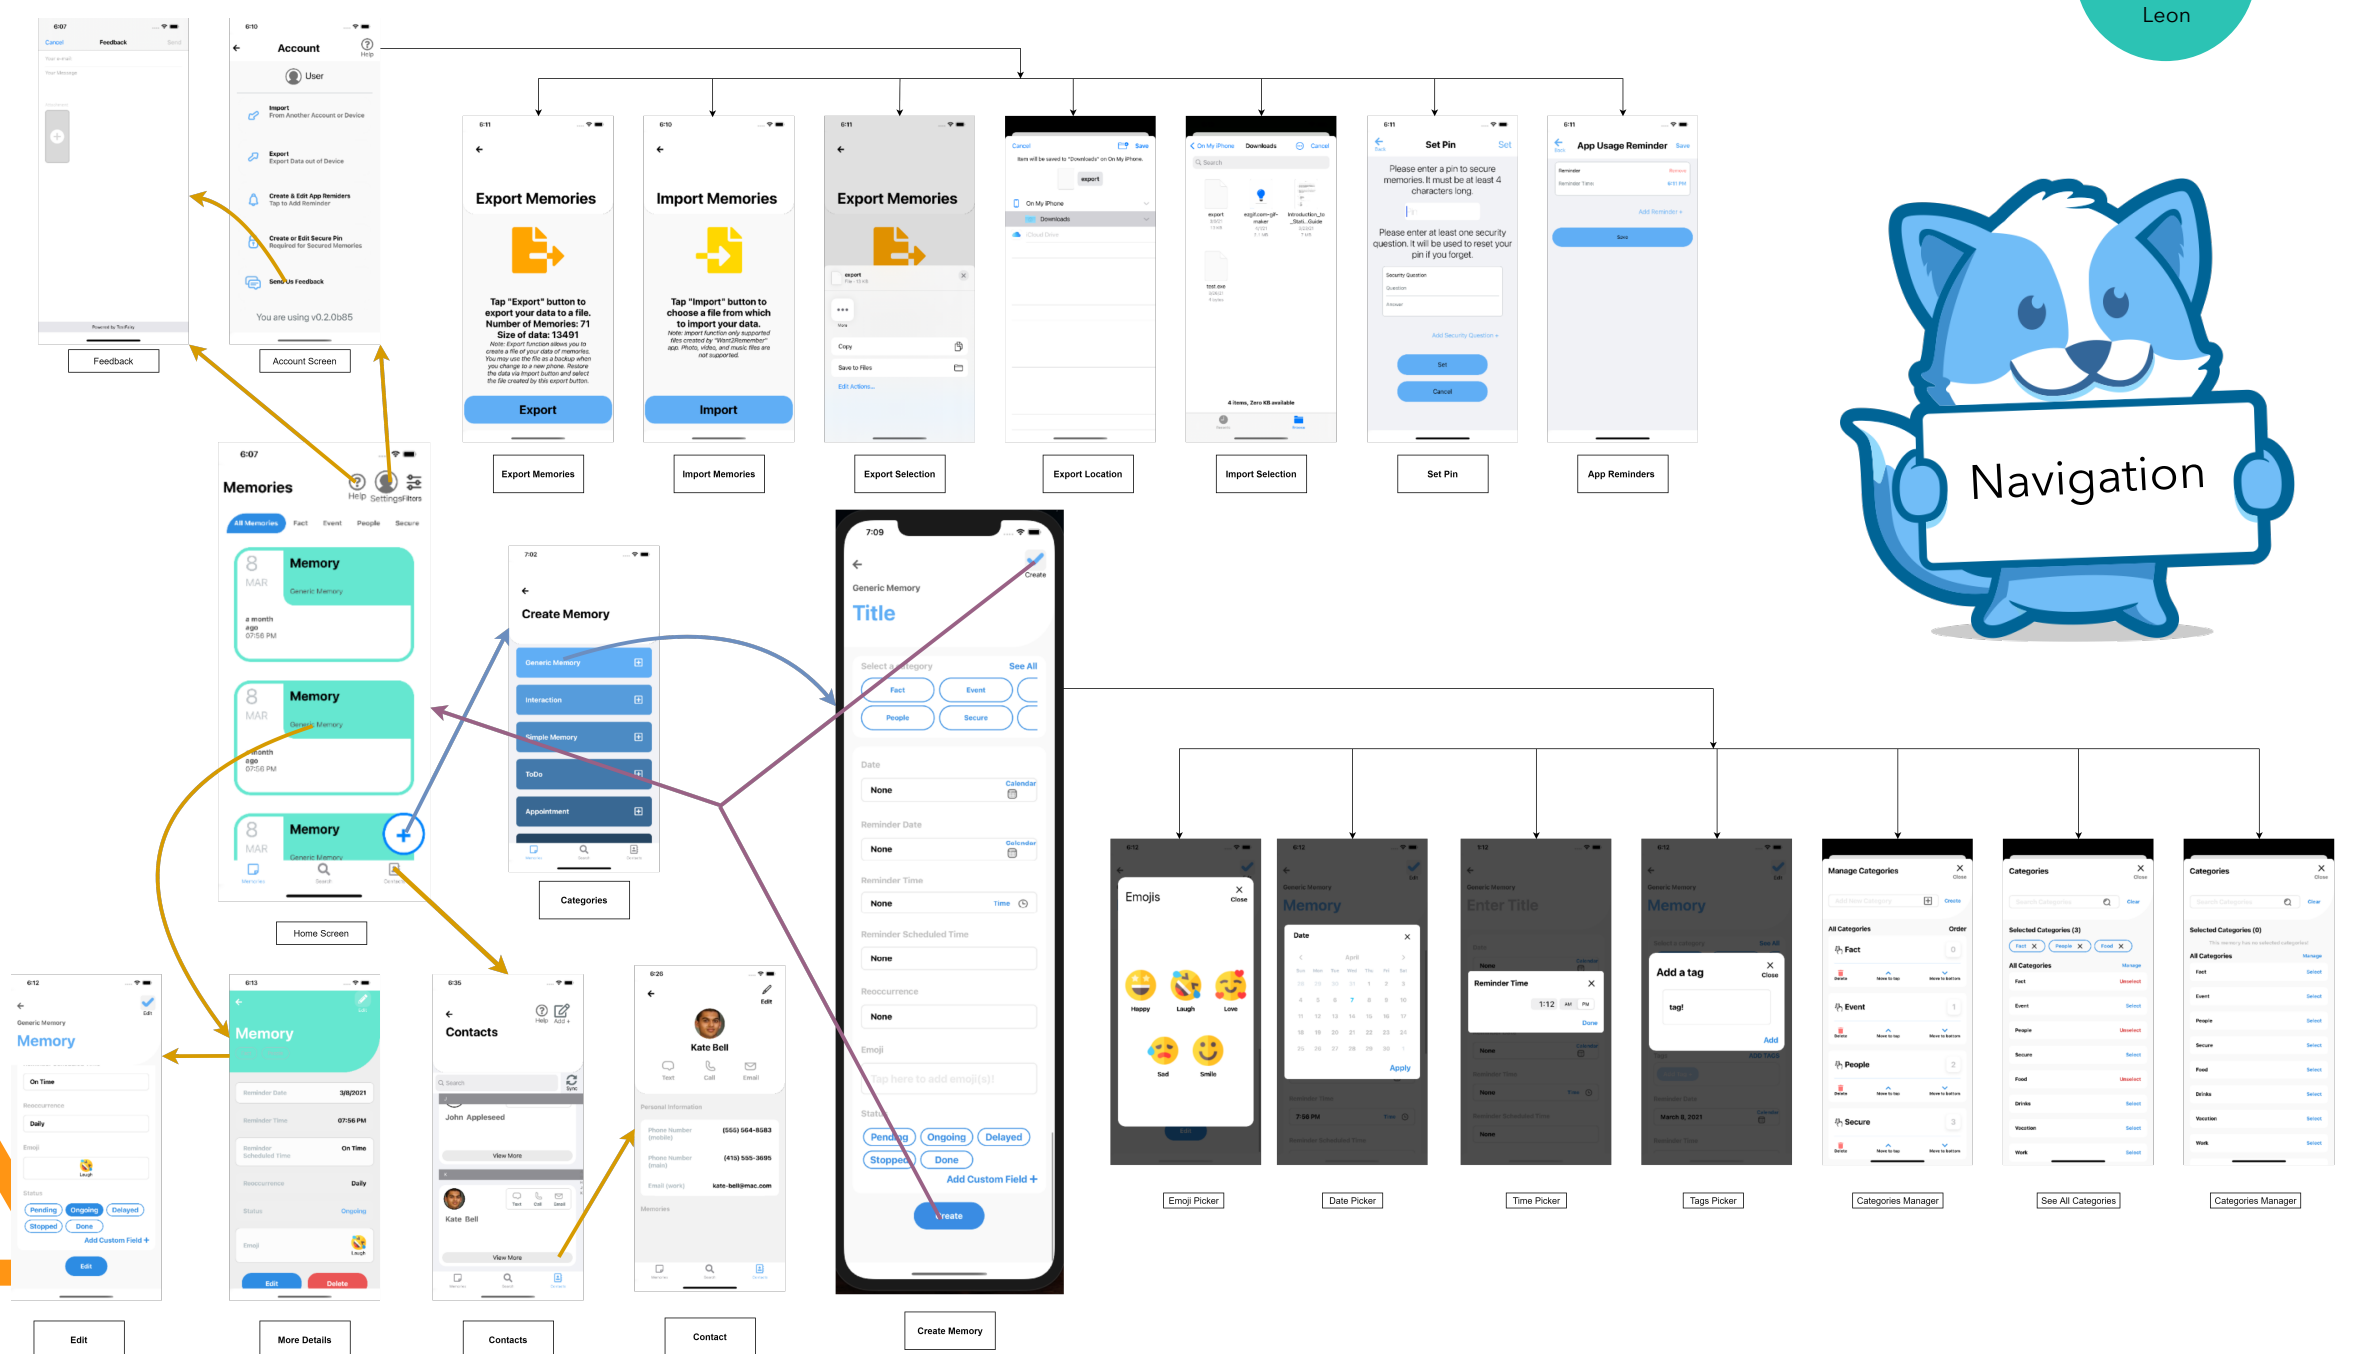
Leon

Navigation

6:07
Cancel Feedback Send
Your e-mail
Your Message
Powered by TestFairy
Feedback

6:10
Account
Help
User
Import
From Another Account or Device
Export
Export Data out of Device
Create & Edit App Reminders
Tap to Add Reminder
Create or Edit Secure Pin
Required for Secured Memories
Send Us Feedback
You are using v0.2.0b85
Account Screen

6:11
Export Memories
Tap "Export" button to export your data to a file.
Number of Memories: 71
Size of data: 13491
Export
Export Memories

6:10
Import Memories
Tap "Import" button to choose a file from which to import your data.
Import
Import Memories

6:11
Export Memories
export
Copy
Save to Files
Edit Actions...
Export Selection

Cancel Save
export
On My iPhone
Downloads
iCloud Drive
Export Location

On My iPhone Downloads Cancel
Search
4 items, Zero KB available
Import Selection

6:11
Set Pin Set
Please enter a pin to secure memories. It must be at least 4 characters long.
Please enter at least one security question. It will be used to reset your pin if you forget.
Security Question
Question
Answer
Add Security Question +
Set
Cancel
Set Pin

6:11
App Usage Reminder Save
Reminder
Reminder Time
Add Reminder +
Save
App Reminders

6:07
Memories
Help Settings Filters
All Memories Fact Event People Secure
8 MAR Memory Generic Memory
a month ago 07:56 PM
8 MAR Memory Generic Memory
a month ago 07:56 PM
8 MAR Memory Generic Memory
Memories Search Contacts
Home Screen

7:02
Create Memory
Generic Memory
Interaction
Simple Memory
ToDo
Appointment
Categories

7:09
Create
Generic Memory
Title
Select a Category See All
Fact Event
People Secure
Date
None Calendar
Reminder Date
None Calendar
Reminder Time
None Time
Reminder Scheduled Time
None
Reoccurrence
None
Emoji
Tap here to add emoji(s)!
Status
Pending Ongoing Delayed
Stopped Done
Add Custom Field +
Create
Create Memory

Emojis Close
Happy Laugh Love
Sad Smile
Emoji Picker

Date
April
Apply
7:56 PM
Date Picker

Reminder Time
1:12 AM PM
Done
Time Picker

Memory
Add a tag Close
tag!
Add
March 8, 2021
Tags Picker

Manage Categories Close
All Categories Order
Fact
Event
People
Secure
Categories Manager

Categories Close
Selected Categories (3)
Fact People Food
All Categories Manage
Fact Event People Secure Food Drinks Vacation Work
See All Categories

Categories Close
Selected Categories (0)
All Categories
Fact Event People Secure Food Drinks Vacation Work
Categories Manager

6:12
Generic Memory
Memory
On Time
Reoccurrence
Daily
Emoji
Laugh
Status
Pending Ongoing Delayed
Stopped Done
Add Custom Field +
Edit
Edit

6:13
Memory
Reminder Date 3/8/2021
Reminder Time 07:56 PM
Reminder Scheduled Time On Time
Reoccurrence Daily
Status Ongoing
Emoji Laugh
Edit Delete
More Details

6:35
Contacts
Help Add
Search
John Appleseed
View More
Kate Bell
View More
Contacts

6:26
Edit
Kate Bell
Text Call Email
Personal Information
Phone Number (mobile) (555) 564-8583
Phone Number (main) (415) 555-3695
Email (work) kate-bell@mac.com
Memories
Contact